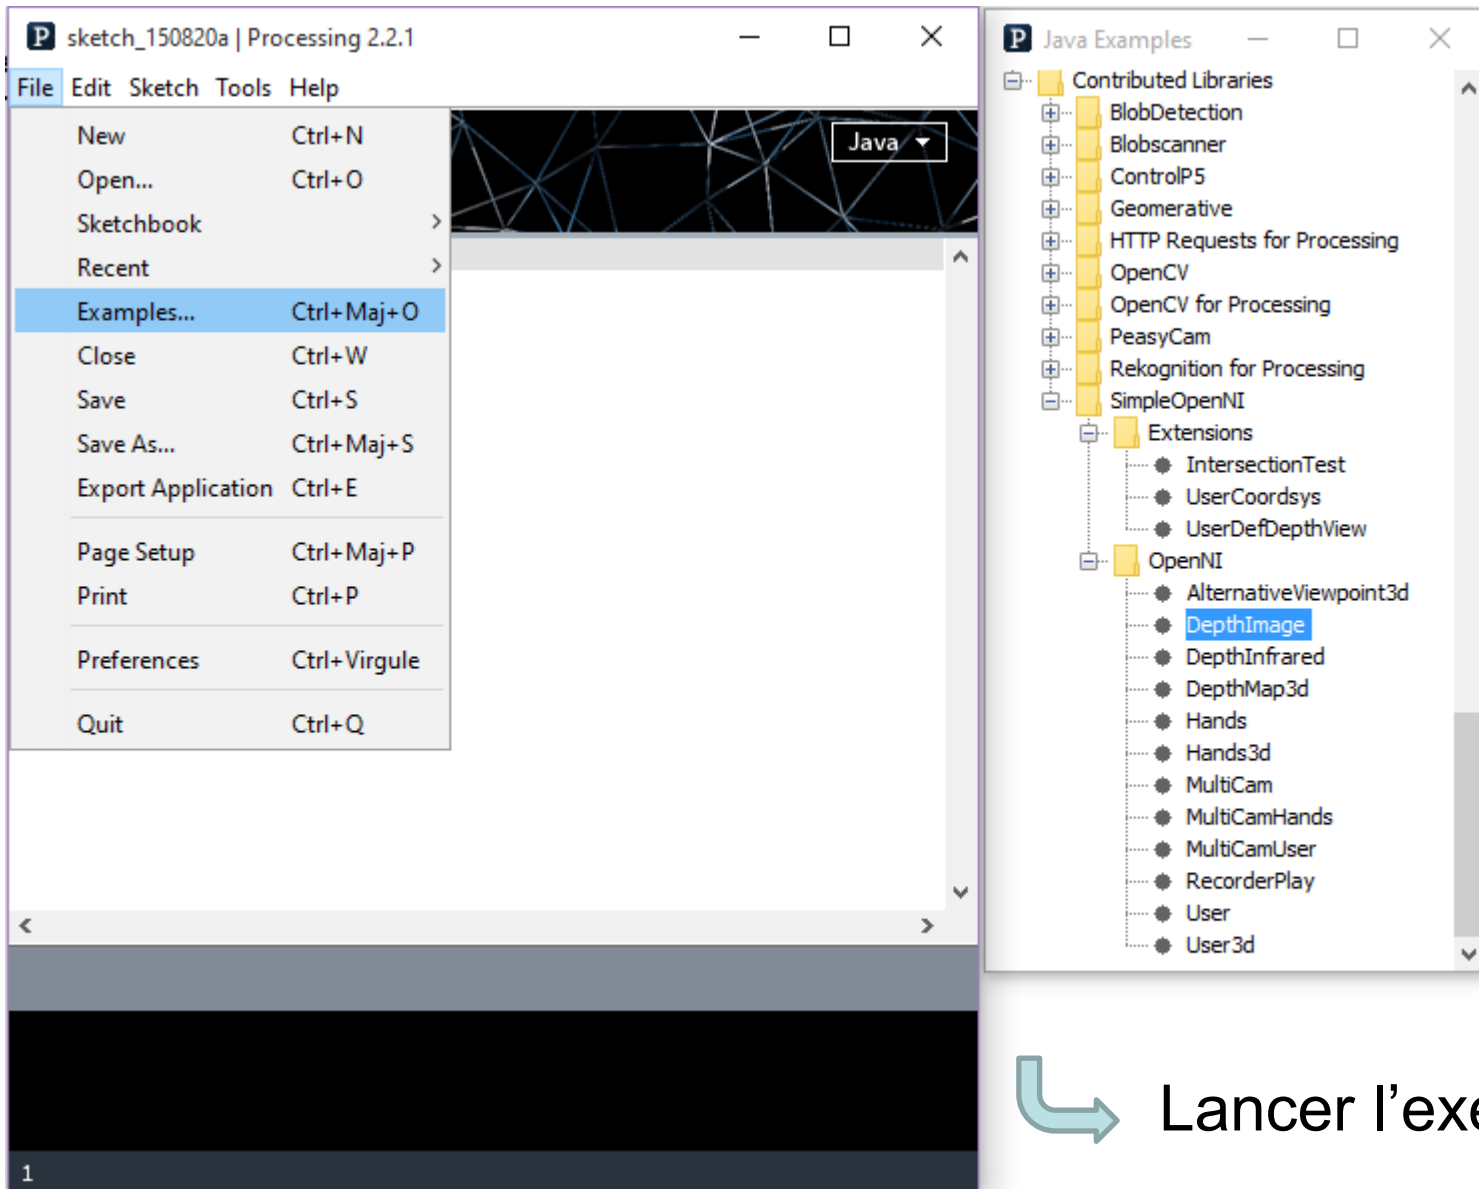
sketch_150820a | Processing 2.2.1

File Edit Sketch Tools Help

Java

| New | Ctrl+N |
|---|---|
| Open... | Ctrl+O |
| Sketchbook | |
| Recent | |
| Examples... | Ctrl+Maj+O |
| Close | Ctrl+W |
| Save | Ctrl+S |
| Save As... | Ctrl+Maj+S |
| Export Application | Ctrl+E |
| Page Setup | Ctrl+Maj+P |
| Print | Ctrl+P |
| Preferences | Ctrl+Virgule |
| Quit | Ctrl+Q |

1

Java Examples

Contributed Libraries
BlobDetection
Blobscanner
ControlP5
Geomerative
HTTP Requests for Processing
OpenCV
OpenCV for Processing
PeasyCam
Rekognition for Processing
SimpleOpenNI
Extensions
IntersectionTest
UserCoordsys
UserDefDepthView
OpenNI
AlternativeViewpoint3d
DepthImage
DepthInfrared
DepthMap3d
Hands
Hands3d
MultiCam
MultiCamHands
MultiCamUser
RecorderPlay
User
User3d

Lancer l'exe